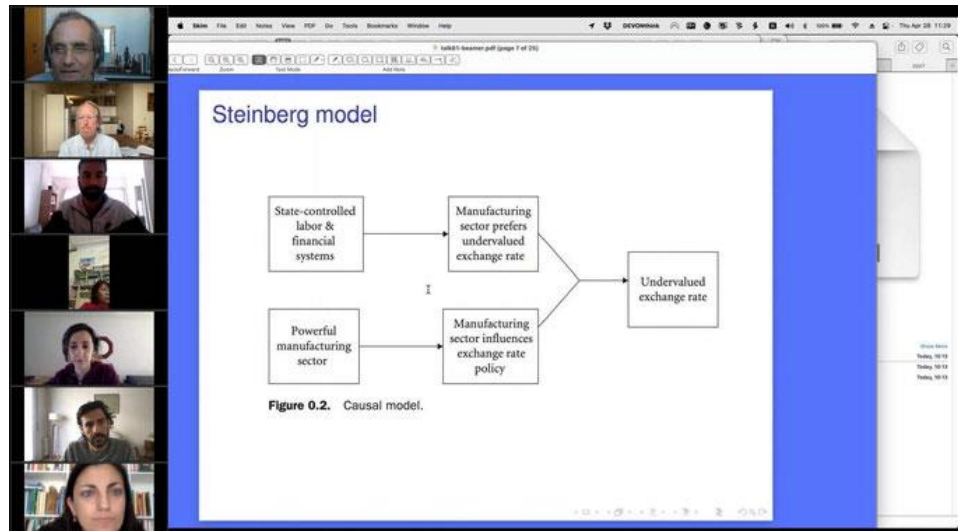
Skim File Edit Notes View PDF Go Tools Bookmarks Window Help

DEVONthink

Thu Apr 28 11:29

talk61-beamer.pdf (page 7 of 25)

Back/Forward Zoom Tool Mode Add Note

Steinberg model

State-controlled labor & financial systems

Manufacturing sector prefers undervalued exchange rate

Undervalued exchange rate

Powerful manufacturing sector

Manufacturing sector influences exchange rate policy

Figure 0.2. Causal model.

Show More

Today, 10:13

Today, 10:13

Today, 10:13